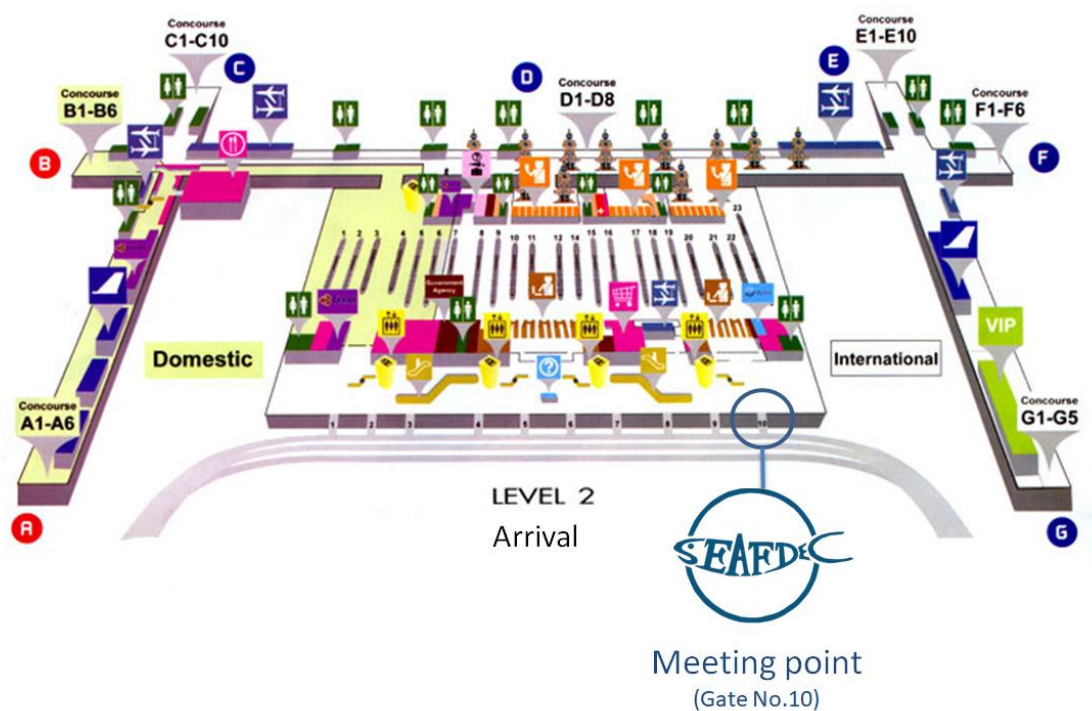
Concourse
C1-C10

C

D

Concourse
D1-D8

E

Concourse
E1-E10

Concourse
B1-B6

Concourse
F1-F6

B

F

1 2 3 4 5 6 7 8 9 10 11 12 14 15 16 17 18 19 20 21 22 23

Government Agency

Domestic

International

VIP

Concourse
A1-A6

Concourse
G1-G5

1 2 3 4 5 6 7 8 9 10

A

G

LEVEL 2
Arrival

SEAFDEC

Meeting point
(Gate No.10)